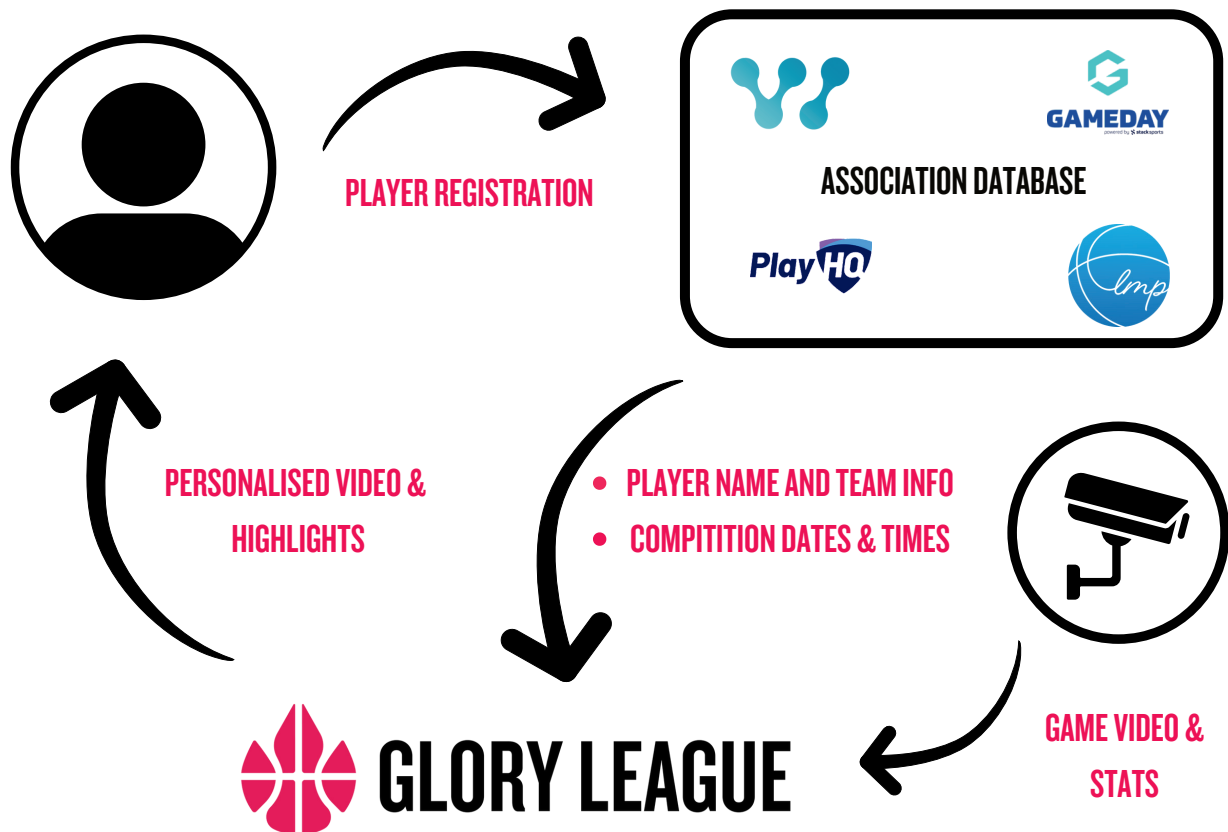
PLAYER REGISTRATION

GAMEDAY
powered by stacksports

ASSOCIATION DATABASE

PlayHQ

lmp

PERSONALISED VIDEO & HIGHLIGHTS

• PLAYER NAME AND TEAM INFO
• COMPITITION DATES & TIMES

GAME VIDEO & STATS

GLORY LEAGUE